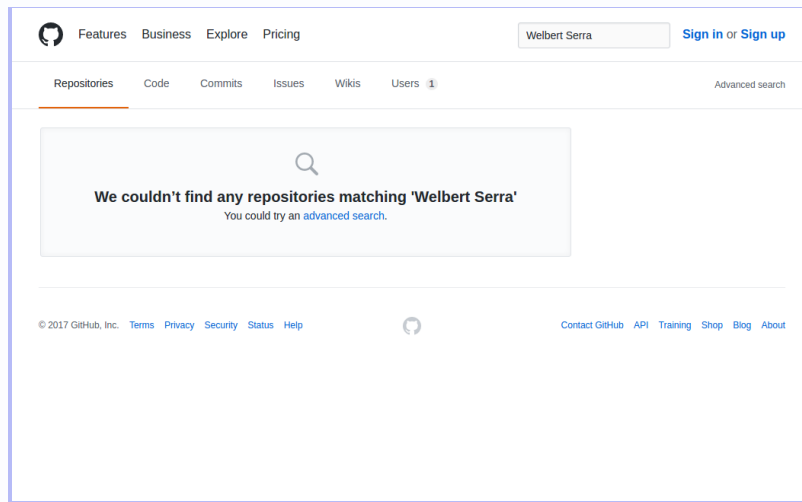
Features Business Explore Pricing

Welbert Serra

Sign in or Sign up

Repositories Code Commits Issues Wikis Users 1

Advanced search

We couldn’t find any repositories matching 'Welbert Serra'

You could try an advanced search.

© 2017 GitHub, Inc. Terms Privacy Security Status Help

Contact GitHub API Training Shop Blog About